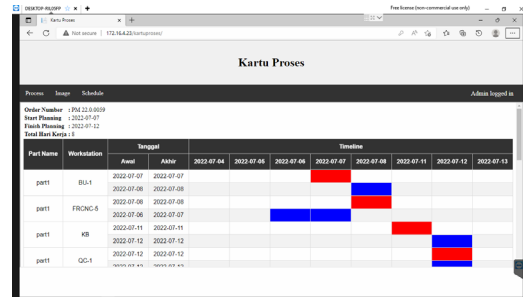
DESKTOP-RIL0IPP

Free license (non-commercial use only)

Kartu Proses

Not secure | 172.16.4.22/kartuproses/

Kartu Proses

Process Image Schedule

Admin logged in

Order Number : PM.22.0.0059
Start Planning : 2022-07-07
Finish Planning : 2022-07-12
Total Hari Kerja : 8

| Part Name | Workstation | Tanggal Awal | Tanggal Akhir | 2022-07-04 | 2022-07-05 | 2022-07-06 | 2022-07-07 | 2022-07-08 | 2022-07-11 | 2022-07-12 | 2022-07-13 |
|---|---|---|---|---|---|---|---|---|---|---|---|
| part1 | BU-1 | 2022-07-07 | 2022-07-07 | | | | | | | | |
| | | 2022-07-08 | 2022-07-08 | | | | | | | | |
| part1 | FRCNC-5 | 2022-07-08 | 2022-07-08 | | | | | | | | |
| | | 2022-07-06 | 2022-07-07 | | | | | | | | |
| part1 | KB | 2022-07-11 | 2022-07-11 | | | | | | | | |
| | | 2022-07-12 | 2022-07-12 | | | | | | | | |
| part1 | QC-1 | 2022-07-12 | 2022-07-12 | | | | | | | | |
| | | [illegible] | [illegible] | | | | | | | | |